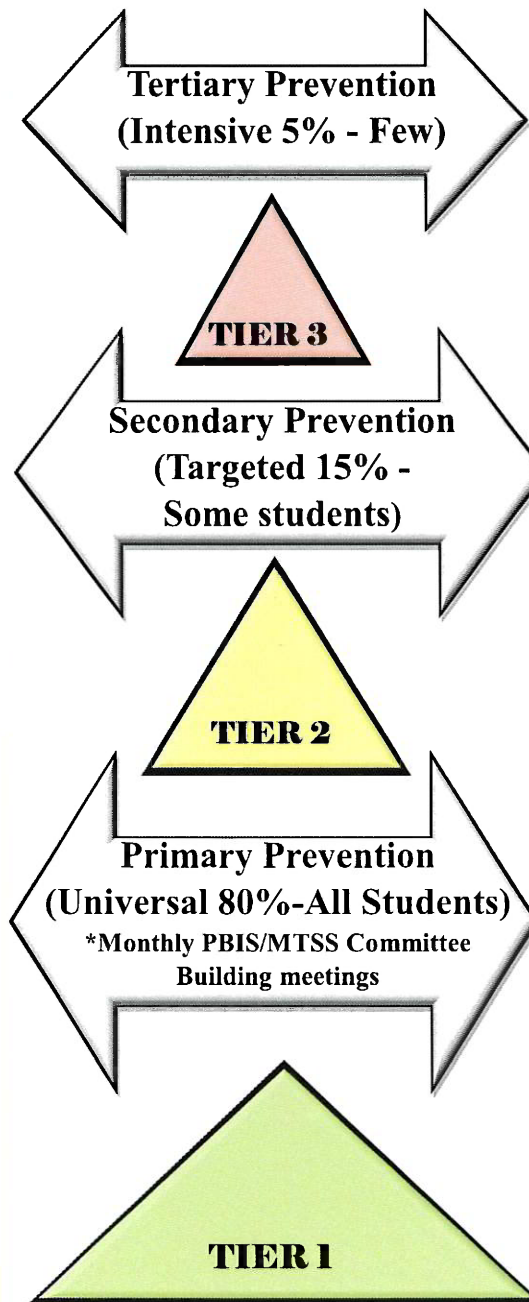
Tertiary Prevention
(Intensive 5% - Few)

TIER 3

Secondary Prevention
(Targeted 15% - Some students)

TIER 2

Primary Prevention
(Universal 80%-All Students)
*Monthly PBIS/MTSS Committee Building meetings

TIER 1